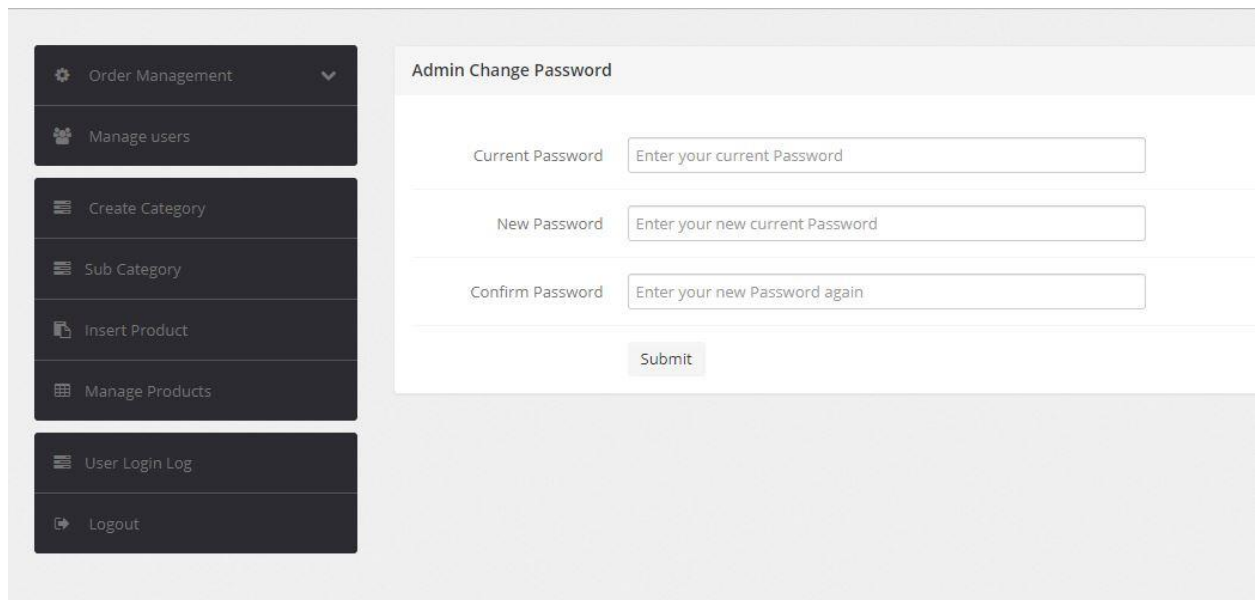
Order Management

Manage users

Create Category

Sub Category

Insert Product

Manage Products

User Login Log

Logout

Admin Change Password

Current Password
Enter your current Password

New Password
Enter your new current Password

Confirm Password
Enter your new Password again

Submit